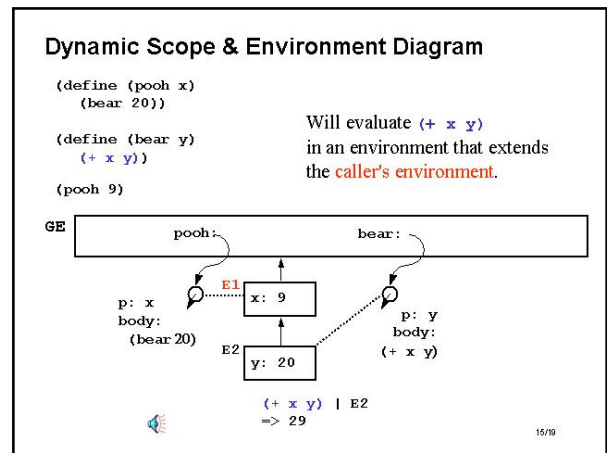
Dynamic Scope & Environment Diagram

(define (pooh x)
(bear 20))

(define (bear y)
(+ x y))

(pooh 9)

Will evaluate (+ x y) in an environment that extends the caller's environment.

GE

pooh:

bear:

E1

x: 9

p: x
body:
(bear 20)

E2

y: 20

p: y
body:
(+ x y)

(+ x y) | E2
=> 29

15/19